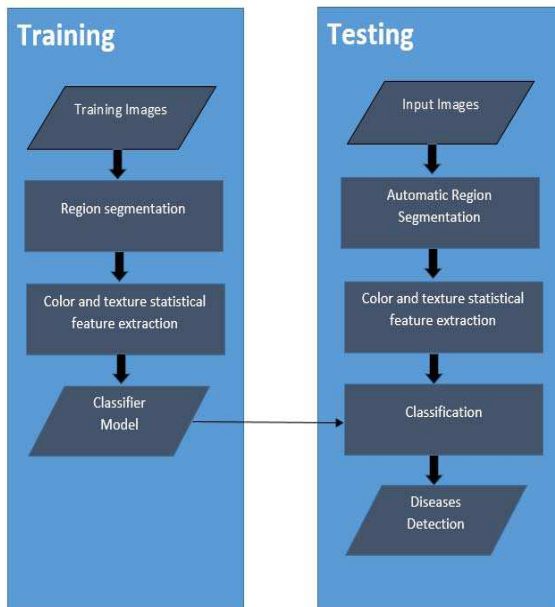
Training

Training Images

Region segmentation

Color and texture statistical feature extraction

Classifier Model

Testing

Input Images

Automatic Region Segmentation

Color and texture statistical feature extraction

Classification

Diseases Detection